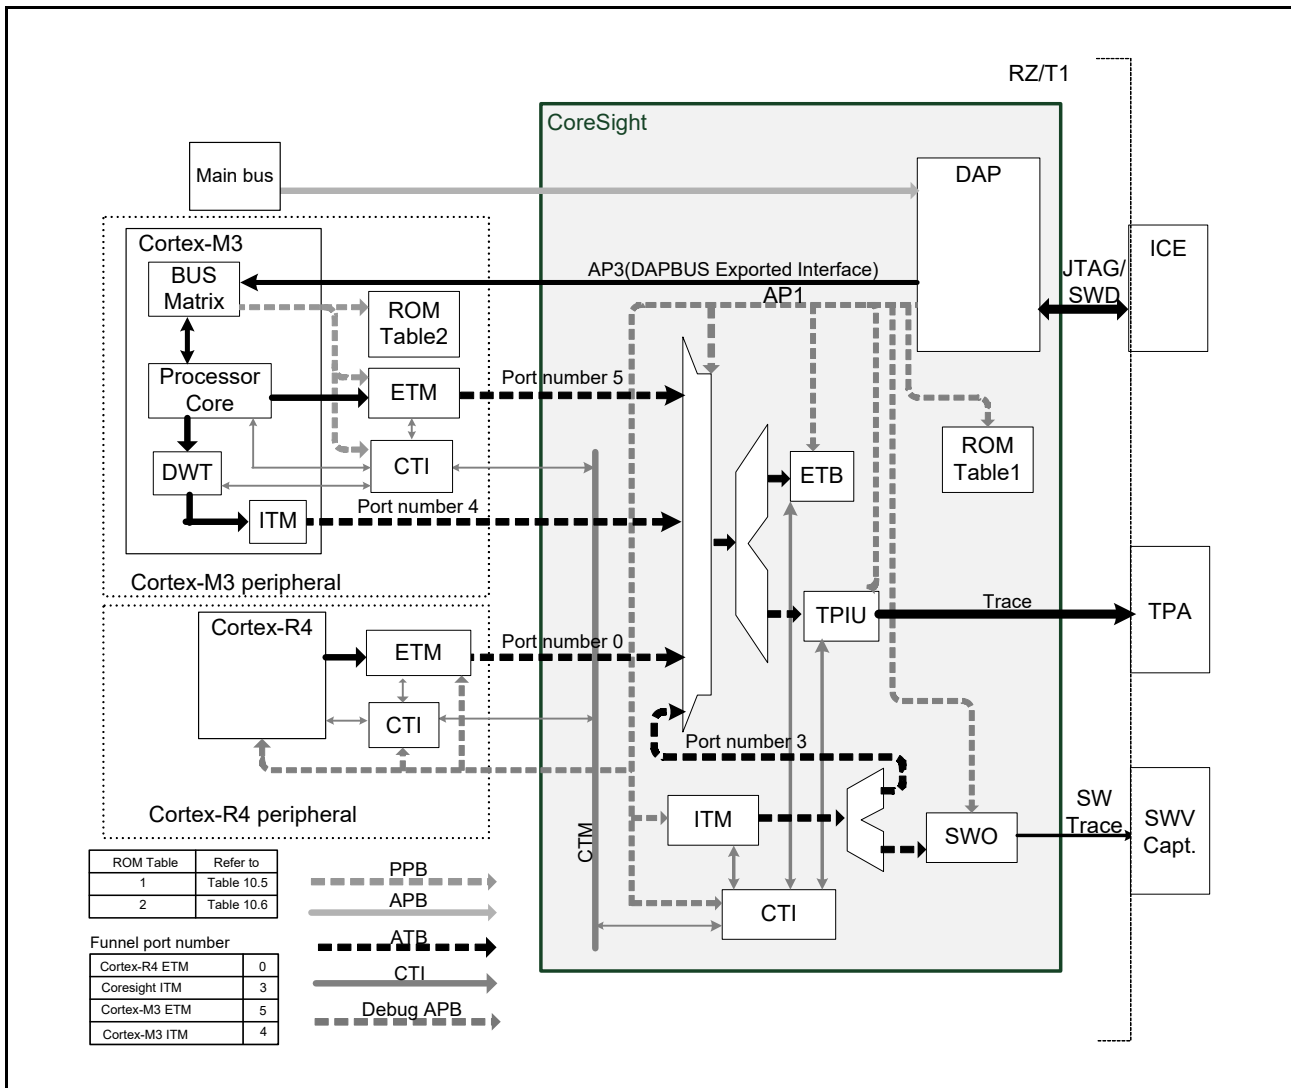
RZ/T1

CoreSight

Main bus

DAP

ICE

Cortex-M3

BUS Matrix

AP3(DAPBUS Exported Interface)

JTAG/ SWD

AP1

ROM Table2

Processor Core

ETM

Port number 5

ROM Table1

CTI

DWT

ETB

ITM

Port number 4

Cortex-M3 peripheral

Cortex-R4

ETM

Port number 0

TPIU

Trace

TPA

CTI

Port number 3

Cortex-R4 peripheral

ITM

SWO

SW Trace

SWV Capt.

CTM

CTI

| ROM Table | Refer to |
|---|---|
| 1 | Table 10.5 |
| 2 | Table 10.6 |

PPB

APB

ATB

CTI

Debug APB

Funnel port number

| Cortex-R4 ETM | 0 |
|---|---|
| Coresight ITM | 3 |
| Cortex-M3 ETM | 5 |
| Cortex-M3 ITM | 4 |